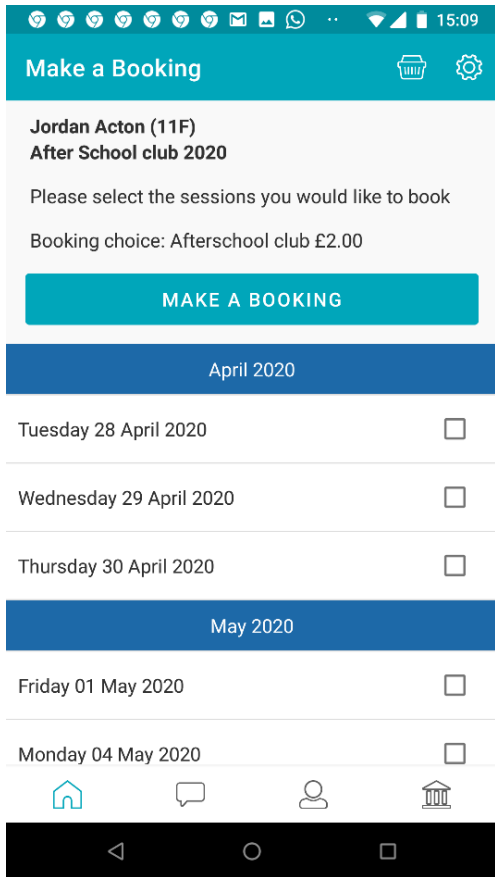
15:09

Make a Booking

Jordan Acton (11F)
After School club 2020

Please select the sessions you would like to book

Booking choice: Afterschool club £2.00

MAKE A BOOKING

April 2020

Tuesday 28 April 2020

Wednesday 29 April 2020

Thursday 30 April 2020

May 2020

Friday 01 May 2020

Monday 04 May 2020